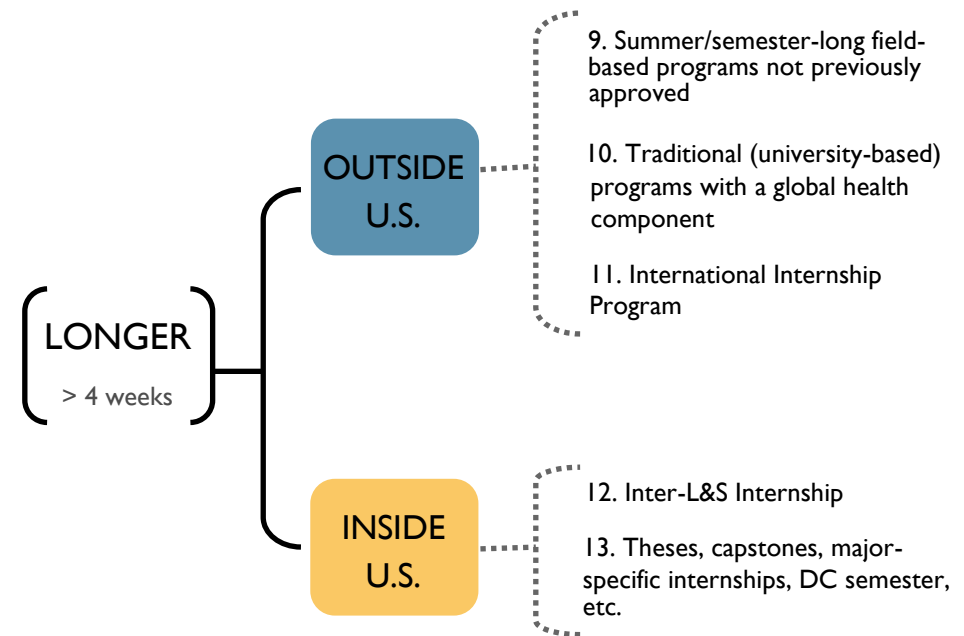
LONGER
> 4 weeks

OUTSIDE U.S.

9. Summer/semester-long field-based programs not previously approved

10. Traditional (university-based) programs with a global health component

11. International Internship Program

INSIDE U.S.

12. Inter-L&S Internship

13. Theses, capstones, major-specific internships, DC semester, etc.